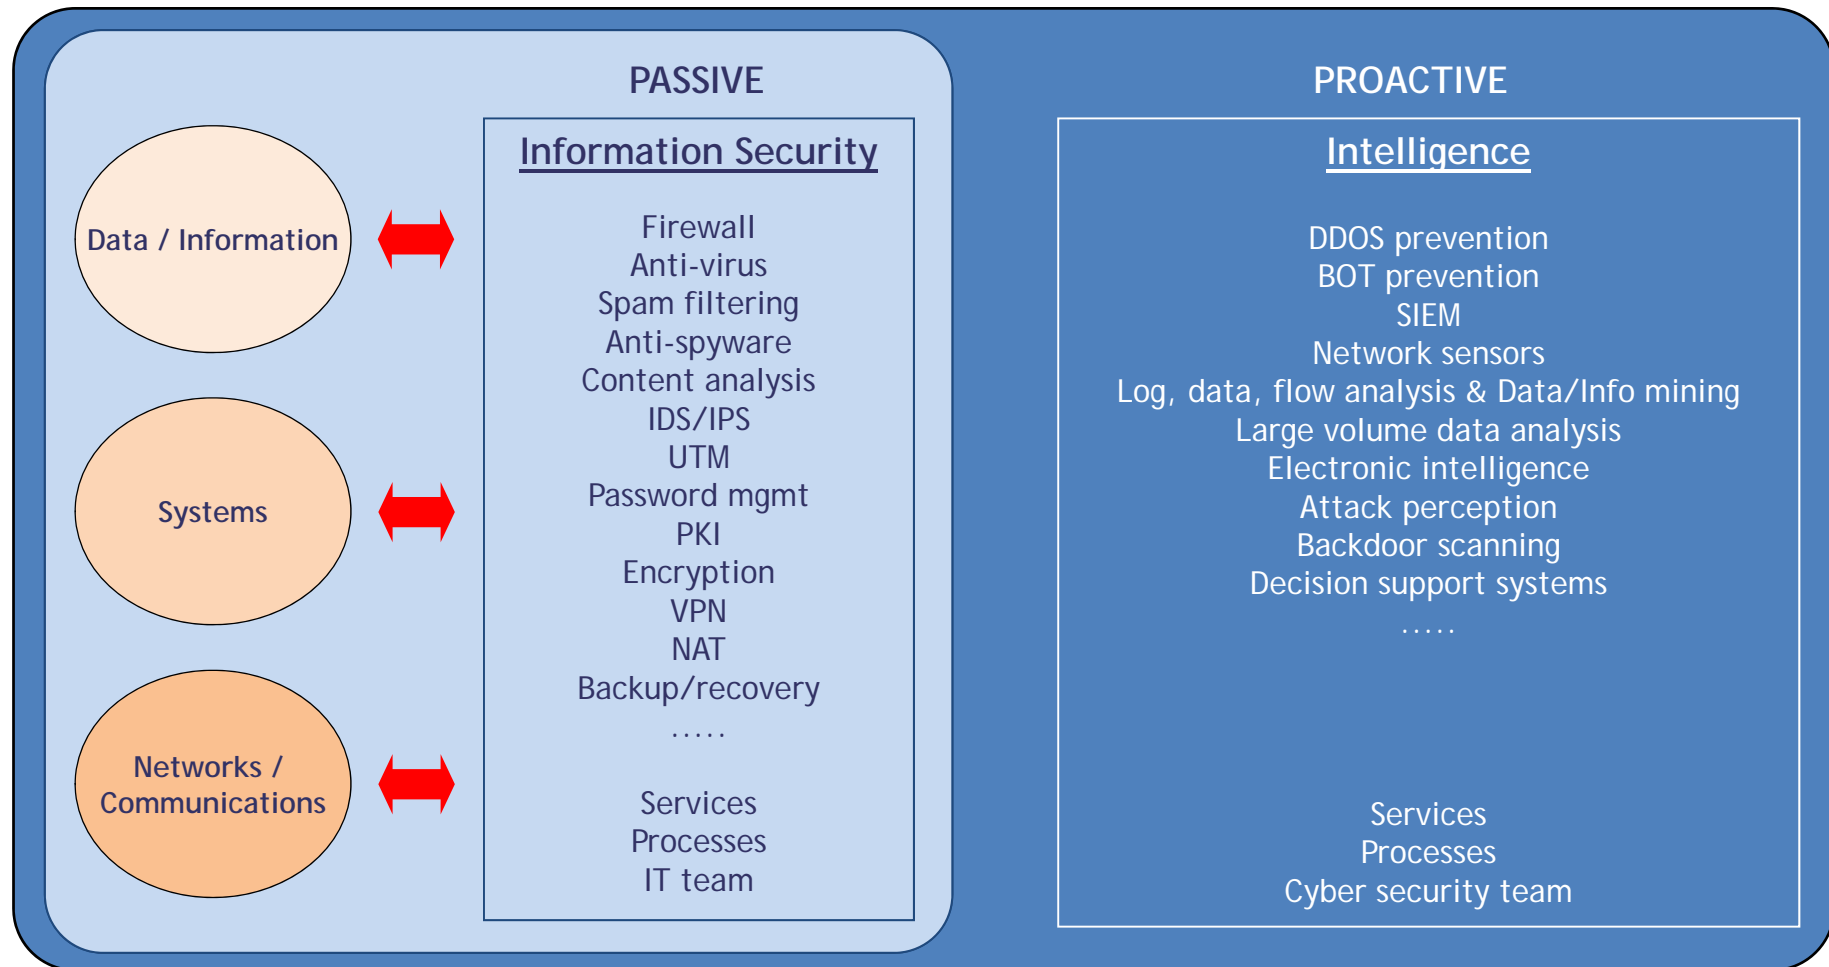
PASSIVE

Data / Information

Systems

Networks / Communications

Information Security

Firewall
Anti-virus
Spam filtering
Anti-spyware
Content analysis
IDS/IPS
UTM
Password mgmt
PKI
Encryption
VPN
NAT
Backup/recovery
.....

Services
Processes
IT team

PROACTIVE

Intelligence

DDOS prevention
BOT prevention
SIEM
Network sensors
Log, data, flow analysis & Data/Info mining
Large volume data analysis
Electronic intelligence
Attack perception
Backdoor scanning
Decision support systems
.....

Services
Processes
Cyber security team